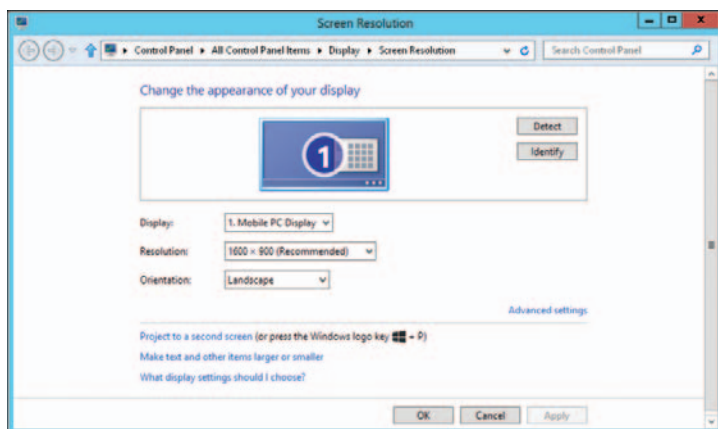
Screen Resolution

Control Panel ▸ All Control Panel Items ▸ Display ▸ Screen Resolution

Search Control Panel

Change the appearance of your display

1

Detect

Identify

Display: 1. Mobile PC Display

Resolution: 1600 × 900 (Recommended)

Orientation: Landscape

Advanced settings

Project to a second screen (or press the Windows logo key + P)

Make text and other items larger or smaller

What display settings should I choose?

OK Cancel Apply